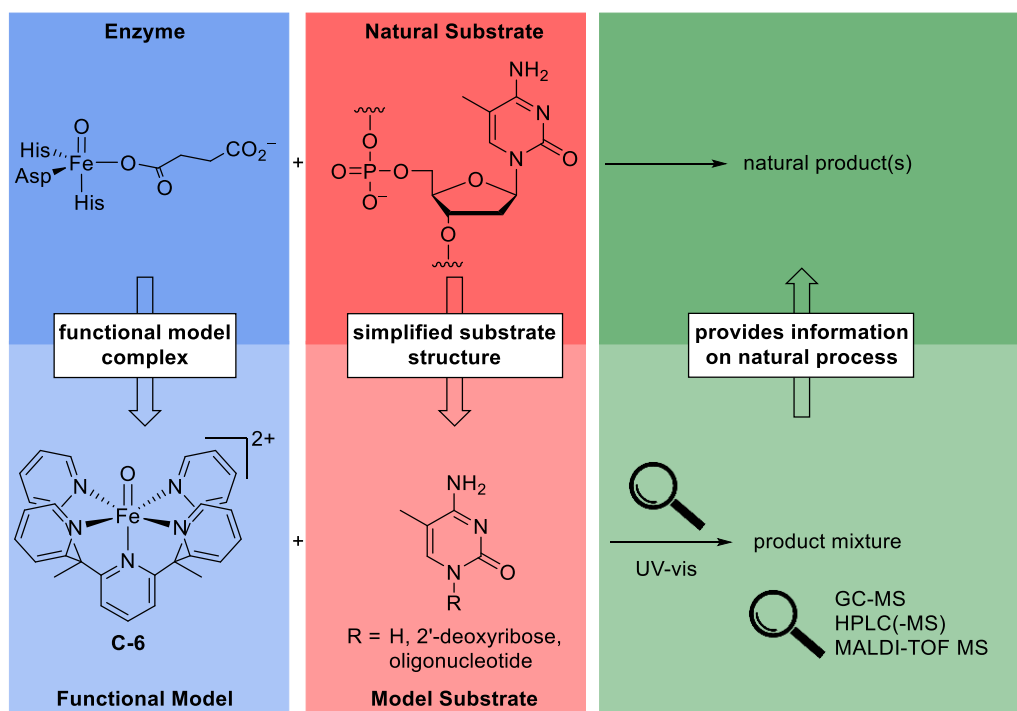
Enzyme

His, O, Fe, O, CO$_2^-$, Asp, His, O

+

Natural Substrate

NH$_2$, N, N, O, O, O=P–O, O$^-$, O, O

natural product(s)

functional model complex

simplified substrate structure

provides information on natural process

$]^{2+}$

O, N, N, Fe, N, N, N

C-6

+

NH$_2$, N, N, O, R

R = H, 2'-deoxyribose, oligonucleotide

UV-vis

product mixture

GC-MS
HPLC(-MS)
MALDI-TOF MS

Functional Model

Model Substrate